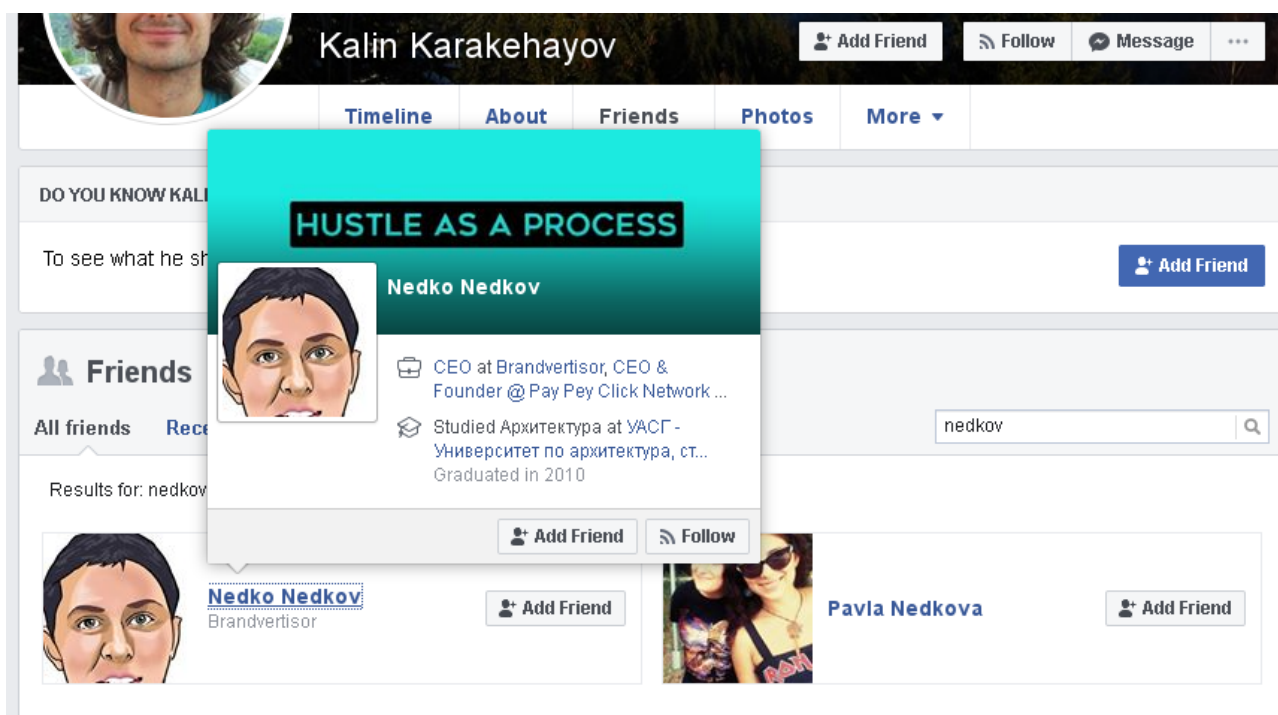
Kalin Karakehayov

Add Friend

Follow

Message

···

Timeline

About

Friends

Photos

More ▾

DO YOU KNOW KAL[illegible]

To see what he sh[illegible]

Add Friend

Friends

All friends

Rece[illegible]

nedkov

Results for: nedkov

HUSTLE AS A PROCESS

Nedko Nedkov

CEO at Brandvertisor, CEO & Founder @ Pay Pey Click Network ...

Studied Архитектура at УАСГ - Университет по архитектура, ст...

Graduated in 2010

Add Friend

Follow

Nedko Nedkov

Brandvertisor

Add Friend

Pavla Nedkova

Add Friend